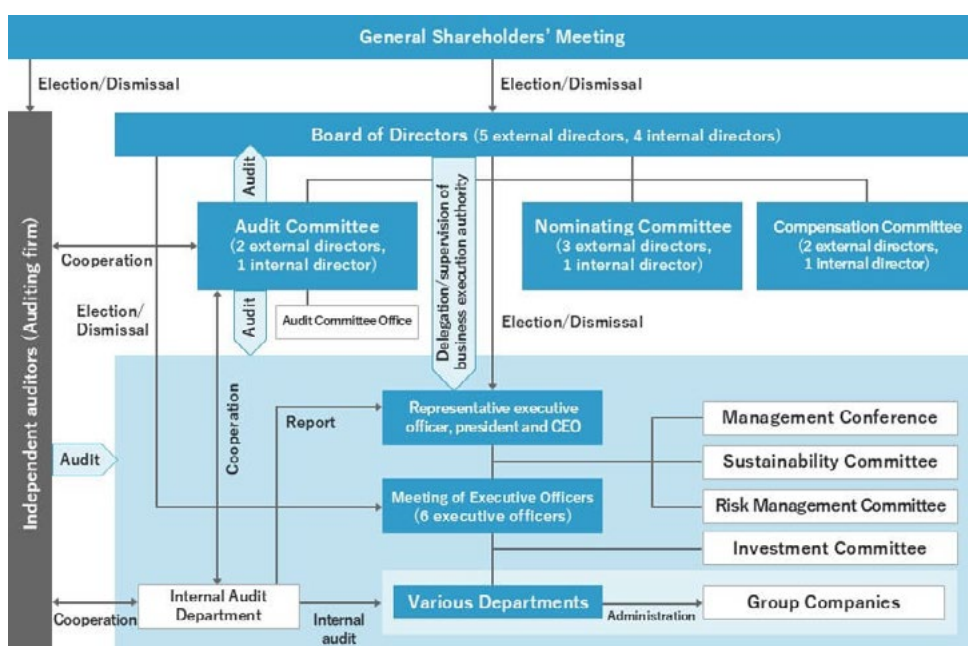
General Shareholders' Meeting

Election/Dismissal

Election/Dismissal

Independent auditors (Auditing firm)

Board of Directors (5 external directors, 4 internal directors)

Audit

Delegation/supervision of business execution authority

Audit Committee (2 external directors, 1 internal director)

Nominating Committee (3 external directors, 1 internal director)

Compensation Committee (2 external directors, 1 internal director)

Cooperation

Election/ Dismissal

Audit

Audit Committee Office

Election/Dismissal

Cooperation

Report

Representative executive officer, president and CEO

Management Conference

Audit

Sustainability Committee

Meeting of Executive Officers (6 executive officers)

Risk Management Committee

Investment Committee

Internal Audit Department

Cooperation

Internal audit

Various Departments

Administration

Group Companies